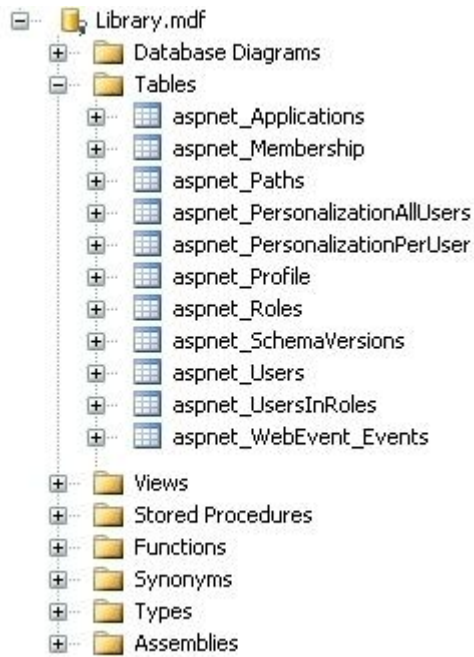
Library.mdf
Database Diagrams
Tables
aspnet_Applications
aspnet_Membership
aspnet_Paths
aspnet_PersonalizationAllUsers
aspnet_PersonalizationPerUser
aspnet_Profile
aspnet_Roles
aspnet_SchemaVersions
aspnet_Users
aspnet_UsersInRoles
aspnet_WebEvent_Events
Views
Stored Procedures
Functions
Synonyms
Types
Assemblies